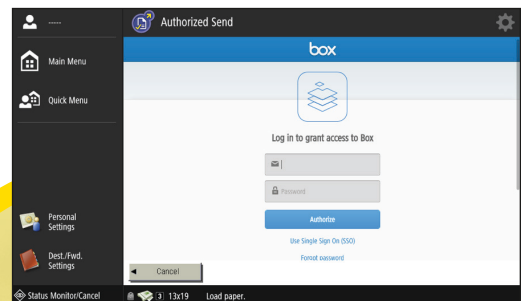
-----

Authorized Send

Main Menu

Quick Menu

box

Log in to grant access to Box

Password

Authorize

Use Single Sign On (SSO)

Forgot password

Personal Settings

Dest./Fwd. Settings

Cancel

Status Monitor/Cancel

3 13x19 Load paper.